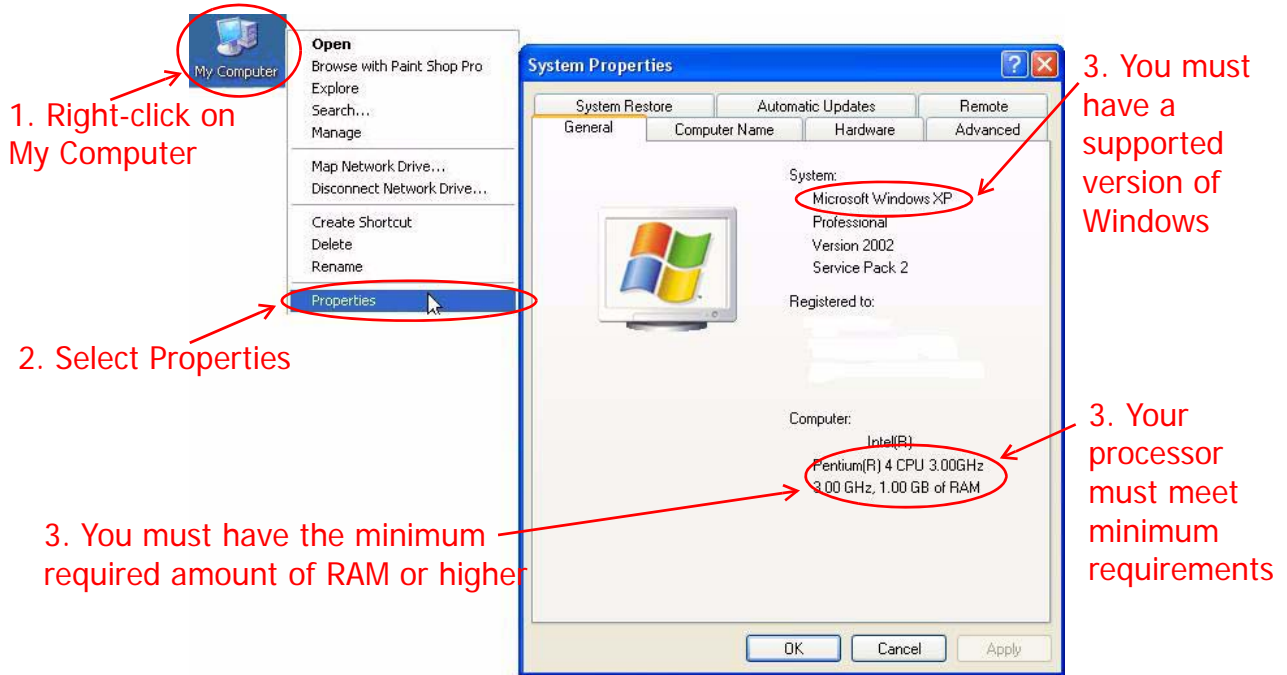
My Computer

1. Right-click on My Computer

Open
Browse with Paint Shop Pro
Explore
Search...
Manage

Map Network Drive...
Disconnect Network Drive...

Create Shortcut
Delete
Rename

Properties

2. Select Properties

System Properties

System Restore | Automatic Updates | Remote
General | Computer Name | Hardware | Advanced

System:
Microsoft Windows XP
Professional
Version 2002
Service Pack 2

Registered to:

Computer:
Intel(R)
Pentium(R) 4 CPU 3.00GHz
3.00 GHz, 1.00 GB of RAM

OK | Cancel | Apply

3. You must have a supported version of Windows

3. Your processor must meet minimum requirements

3. You must have the minimum required amount of RAM or higher